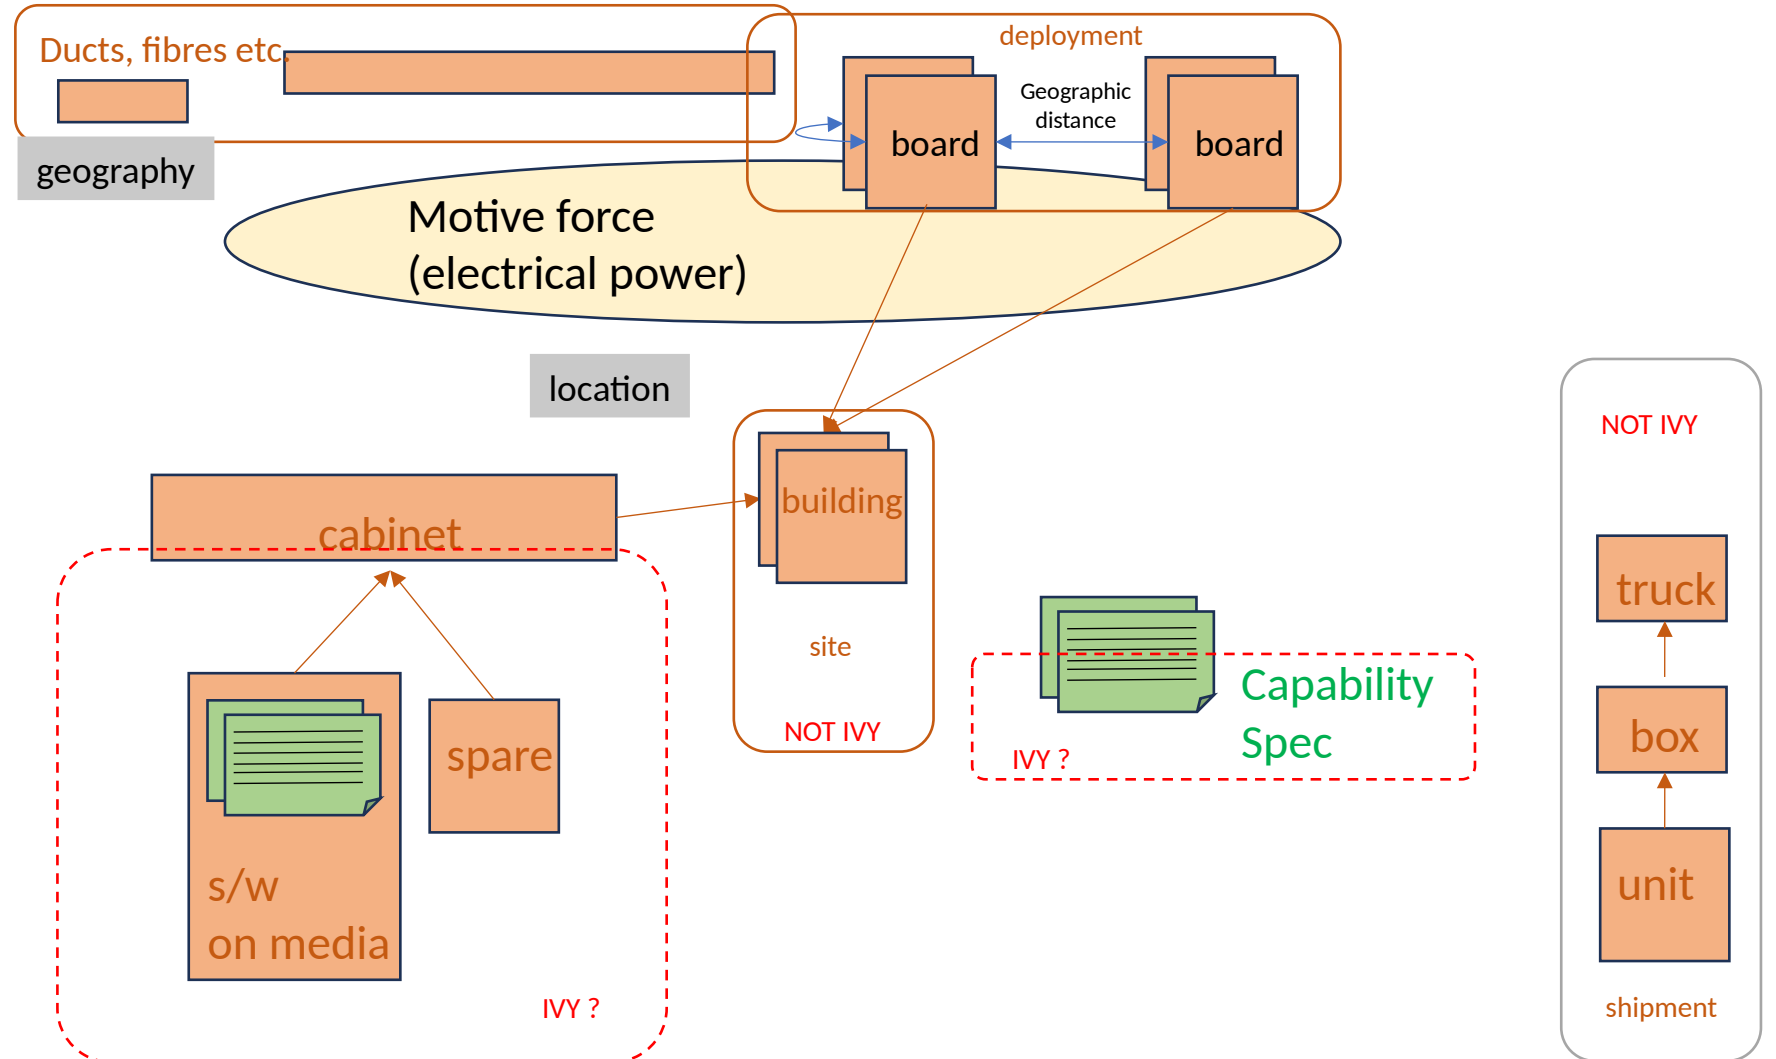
Ducts, fibres etc.

geography

deployment

board

Geographic distance

board

Motive force (electrical power)

location

cabinet

building

site

NOT IVY

s/w on media

spare

IVY ?

Capability Spec

IVY ?

NOT IVY

truck

box

unit

shipment